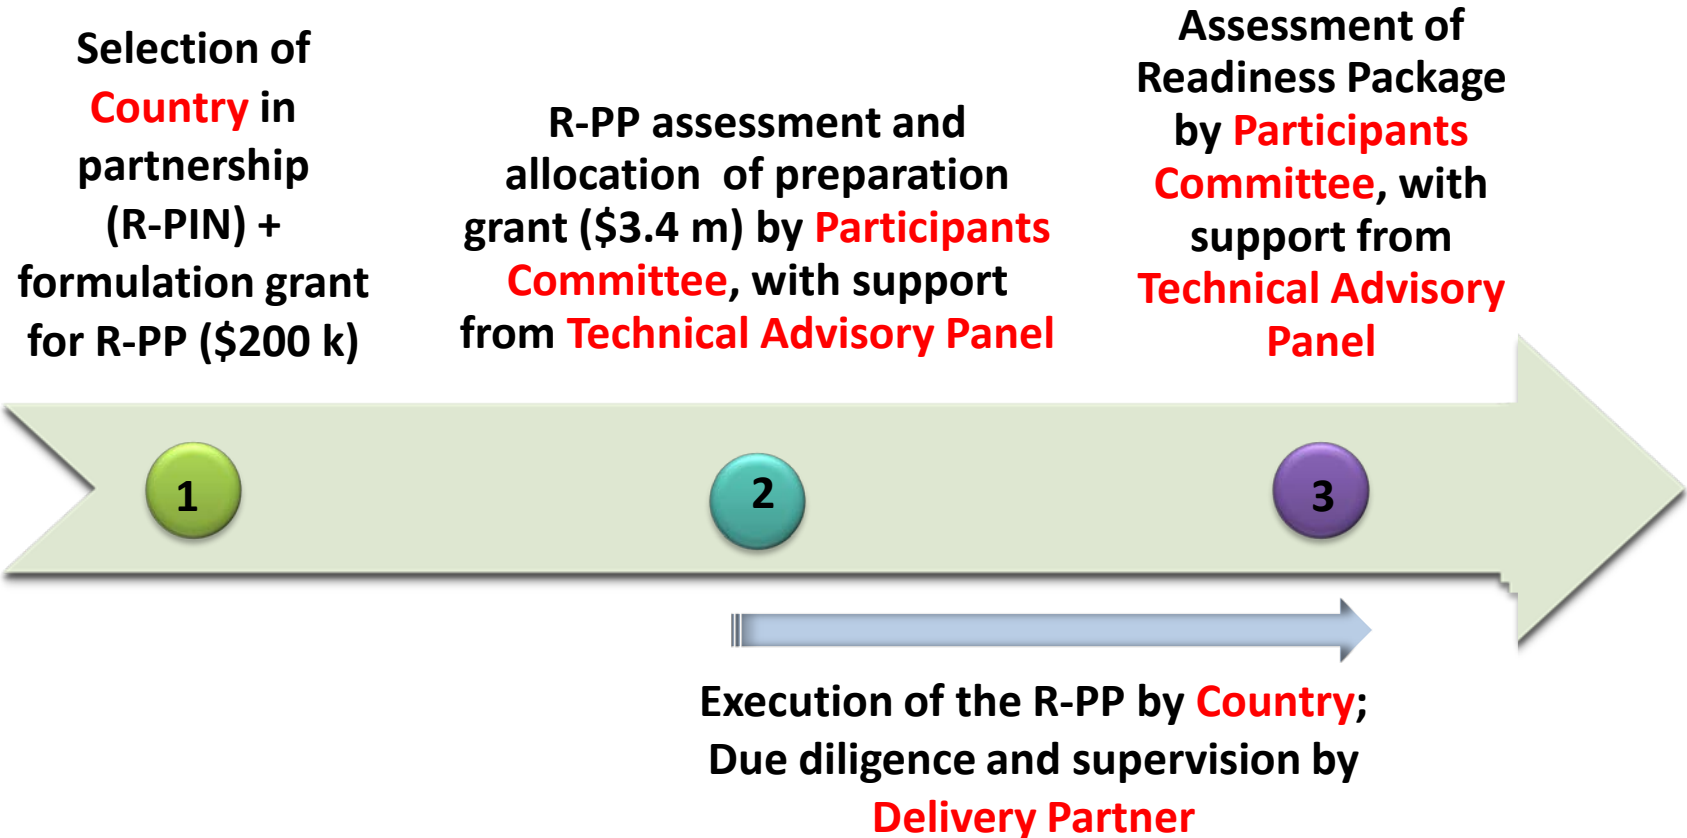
Selection of Country in partnership (R-PIN) + formulation grant for R-PP (\$200 k)

R-PP assessment and allocation of preparation grant (\$3.4 m) by Participants Committee, with support from Technical Advisory Panel

Assessment of Readiness Package by Participants Committee, with support from Technical Advisory Panel

1

2

3

Execution of the R-PP by Country; Due diligence and supervision by Delivery Partner